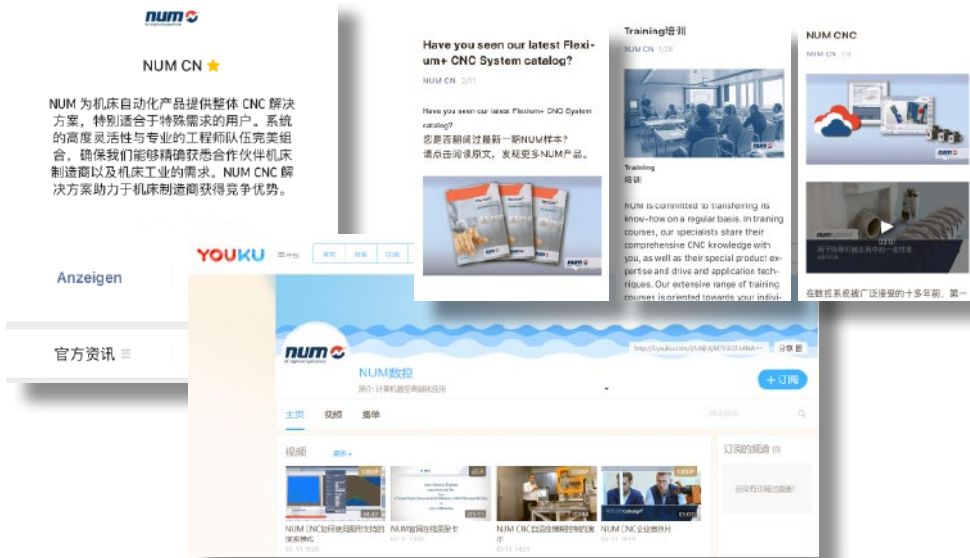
num

NUM CN ★

NUM 为机床自动化产品提供整体 CNC 解决方案，特别适合于特殊需求的用户。系统的高度灵活性与专业的工程师队伍完美组合，确保我们能够精确获悉合作伙伴机床制造商以及机床工业的需求。NUM CNC 解决方案助力于机床制造商获得竞争优势。

Anzeigen

官方资讯 ≡

Have you seen our latest Flexium+ CNC System catalog?

NUM CN 2/11

Have you seen our latest Flexium+ CNC System catalog?

您是否翻阅过最新一期NUM样本？请点击阅读原文，发现更多NUM产品。

Training培训

NUM CN 1/28

Training

培训

NUM is committed to transferring its know-how on a regular basis. In training courses, our specialists share their comprehensive CNC knowledge with you, as well as their special product expertise and drive and application techniques. Our extensive range of training courses is oriented towards your indivi-

NUM CNC

NUM CN

在数控系统被广泛接受的十多年前，第一

YOUKU

num

NUM数控

简介：计算机数控领域先驱

+订阅

分享

主页 视频 播单

视频

订阅的频道

NUM CNC如何使用图形对话的演示模式

NUM官网在线图形卡

NUM CNC自适应控制功能的演示

NUM CNC企业宣传片